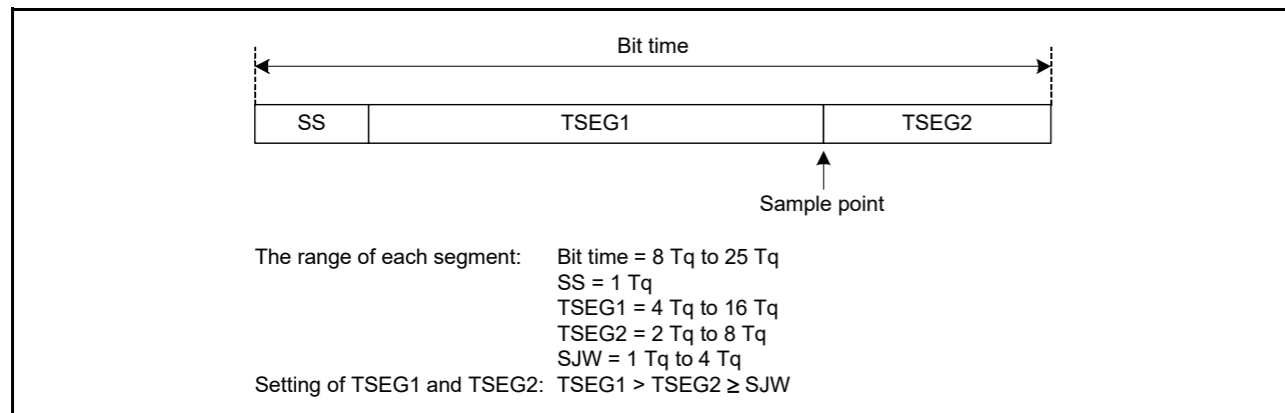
Bit time

| SS | TSEG1 | TSEG2 |
|---|---|---|

Sample point

The range of each segment: Bit time = 8 Tq to 25 Tq
SS = 1 Tq
TSEG1 = 4 Tq to 16 Tq
TSEG2 = 2 Tq to 8 Tq
SJW = 1 Tq to 4 Tq
Setting of TSEG1 and TSEG2: TSEG1 > TSEG2 $\geq$ SJW